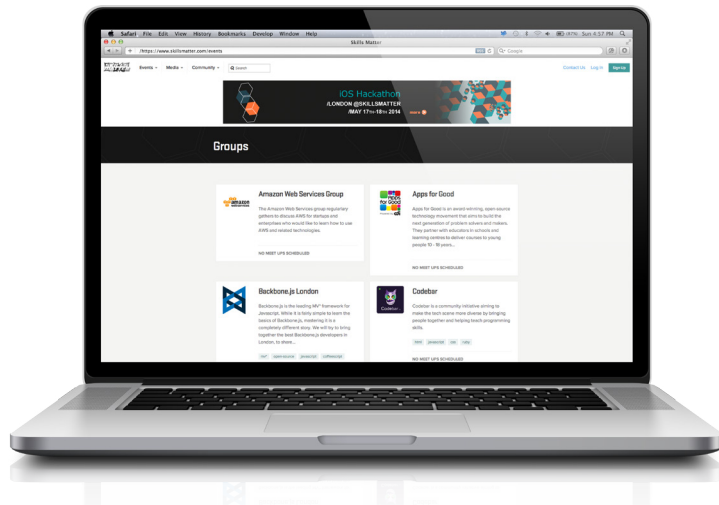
Safari File Edit View History Bookmarks Develop Window Help

(41%) Sun 4:57 PM

Skills Matter

https://www.skillsmatter.com/events

Google

Events Media Community Search

Contact Us Log In Sign Up

iOS Hackathon
/LONDON @SKILLSMATTER
/MAY 17TH-18TH 2014

Groups

Amazon Web Services Group

The Amazon Web Services group regularly gathers to discuss AWS for startups and enterprises who would like to learn how to use AWS and related technologies.

NO MEET UPS SCHEDULED

Apps for Good

Apps for Good is an award-winning, open source technology movement that aims to build the next generation of problem solvers and makers. They partner with educators in schools and learning centres to deliver courses to young people 10 - 18 years...

NO MEET UPS SCHEDULED

Backbone.js London

Backbone.js is like loading MV* framework for Javascript. While it is fairly simple to learn the basics of Backbone.js, mastering it is a completely different story. We will try to bring together the best Backbone.js developers in London, to share...

mv* backbone.js javascript coffeescript

Codebar

Codebar is a community initiative aiming to make the tech scene more diverse by bringing people together and helping teach programming skills.

html javascript css ruby

NO MEET UPS SCHEDULED